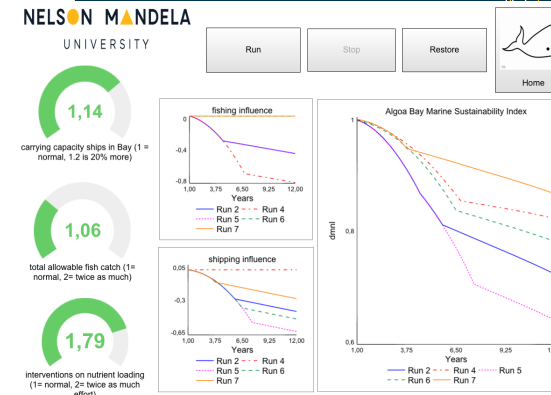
NELSON MANDELA
UNIVERSITY

Run
Stop
Restore
Home

1,14
carrying capacity ships in Bay (1 = normal, 1.2 is 20% more)

1,06
total allowable fish catch (1= normal, 2= twice as much)

1,79
interventions on nutrient loading (1= normal, 2= twice as much effort)

fishing influence
0
-0,4
-0,8
1,00 3,75 6,50 9,25 12,00
Years
Run 2 Run 4
Run 5 Run 6
Run 7

shipping influence
0,05
-0,3
-0,65
1,00 3,75 6,50 9,25 12,00
Years
Run 2 Run 4
Run 5 Run 6
Run 7

Algoa Bay Marine Sustainability Index
1
0,8
0,6
dmnl
1,00 3,75 6,50 9,25
Years
Run 2 Run 4 Run 5
Run 6 Run 7